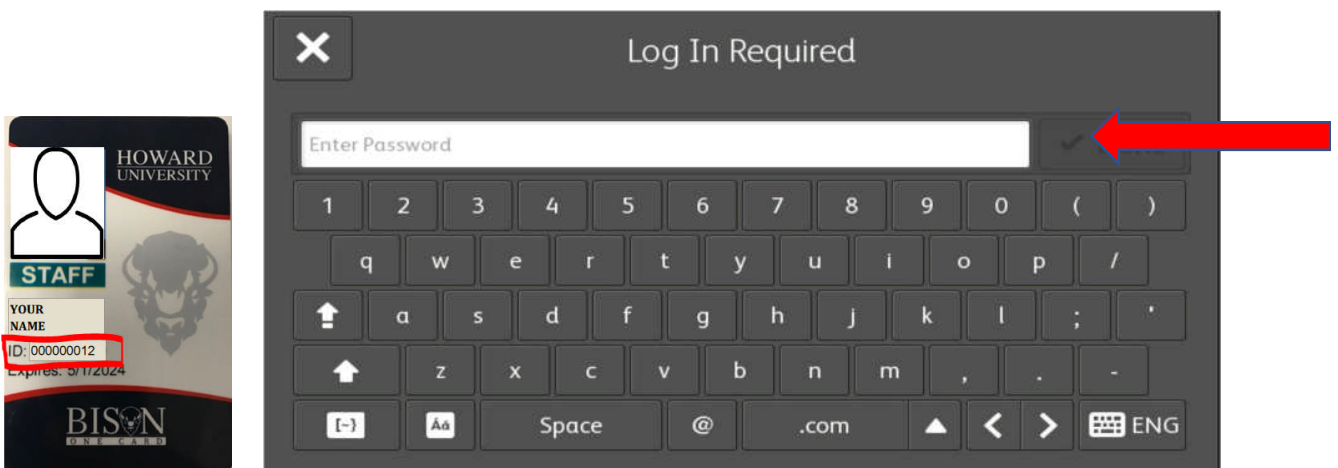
HOWARD
UNIVERSITY

STAFF

YOUR
NAME

ID: 000000012

Expires: 5/1/2024

BISON
ONE CARD

Log In Required

Enter Password

1 2 3 4 5 6 7 8 9 0 ( )

q w e r t y u i o p /

a s d f g h j k l ; '

z x c v b n m , . -

[-] Áá Space @ .com ENG